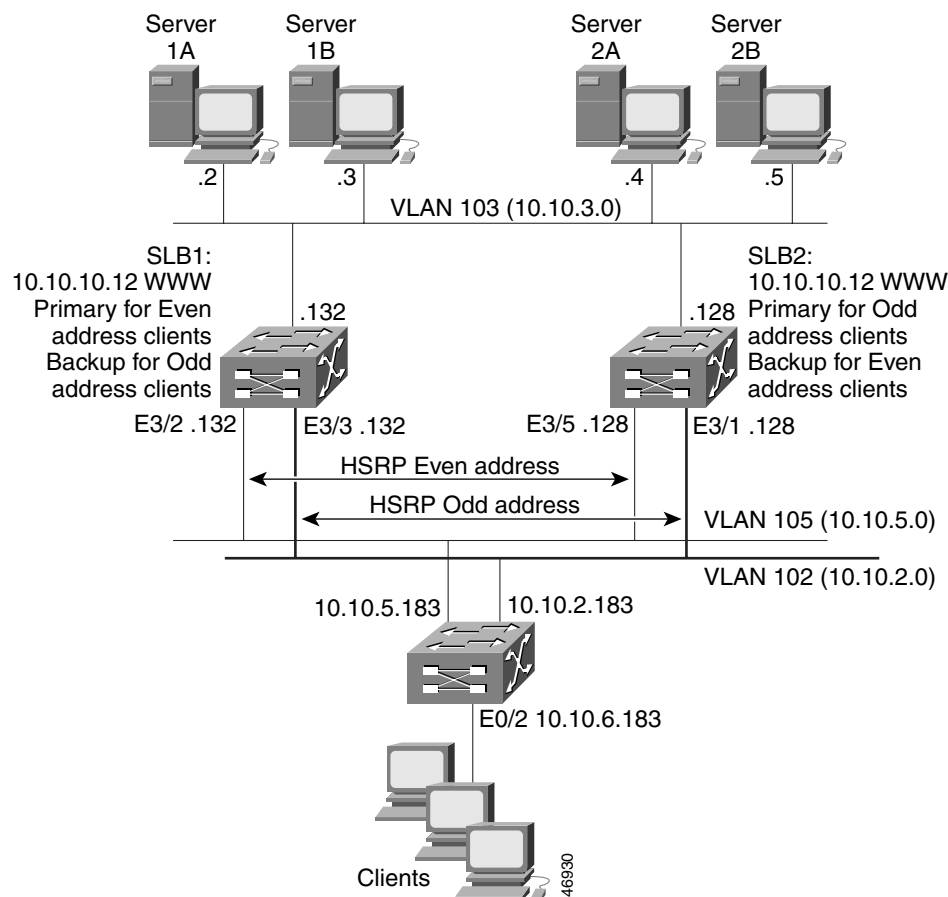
Server 1A
Server 1B
Server 2A
Server 2B

.2
.3
.4
.5

VLAN 103 (10.10.3.0)

SLB1:
10.10.10.12 WWW
Primary for Even address clients
Backup for Odd address clients

.132

SLB2:
10.10.10.12 WWW
Primary for Odd address clients
Backup for Even address clients

.128

E3/2 .132
E3/3 .132
E3/5 .128
E3/1 .128

HSRP Even address
HSRP Odd address

VLAN 105 (10.10.5.0)
VLAN 102 (10.10.2.0)

10.10.5.183
10.10.2.183

E0/2 10.10.6.183

Clients

46930